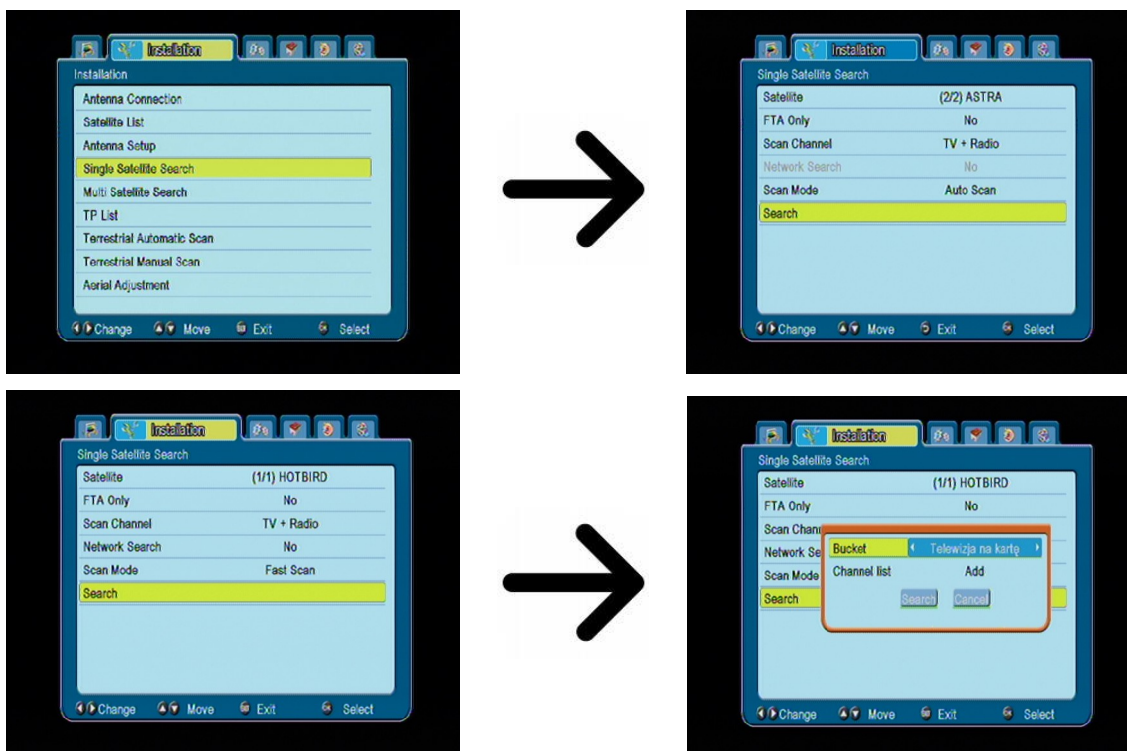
Installation

Installation

| Antenna Connection |
|---|
| Satellite List |
| Antenna Setup |
| Single Satellite Search |
| Multi Satellite Search |
| TP List |
| Terrestrial Automatic Scan |
| Terrestrial Manual Scan |
| Aerial Adjustment |

Change Move Exit Select

Installation

Single Satellite Search

| Satellite | (2/2) ASTRA |
|---|---|
| FTA Only | No |
| Scan Channel | TV + Radio |
| Network Search | No |
| Scan Mode | Auto Scan |
| Search | |

Change Move Exit Select

Installation

Single Satellite Search

| Satellite | (1/1) HOTBIRD |
|---|---|
| FTA Only | No |
| Scan Channel | TV + Radio |
| Network Search | No |
| Scan Mode | Fast Scan |
| Search | |

Change Move Exit Select

Installation

Single Satellite Search

| Satellite | (1/1) HOTBIRD |
|---|---|
| FTA Only | No |
| Scan Chan | |
| Network Se | |
| Scan Mode | |
| Search | |

| Bucket | Telewizja na kartę |
|---|---|
| Channel list | Add |

Search Cancel

Change Move Exit Select